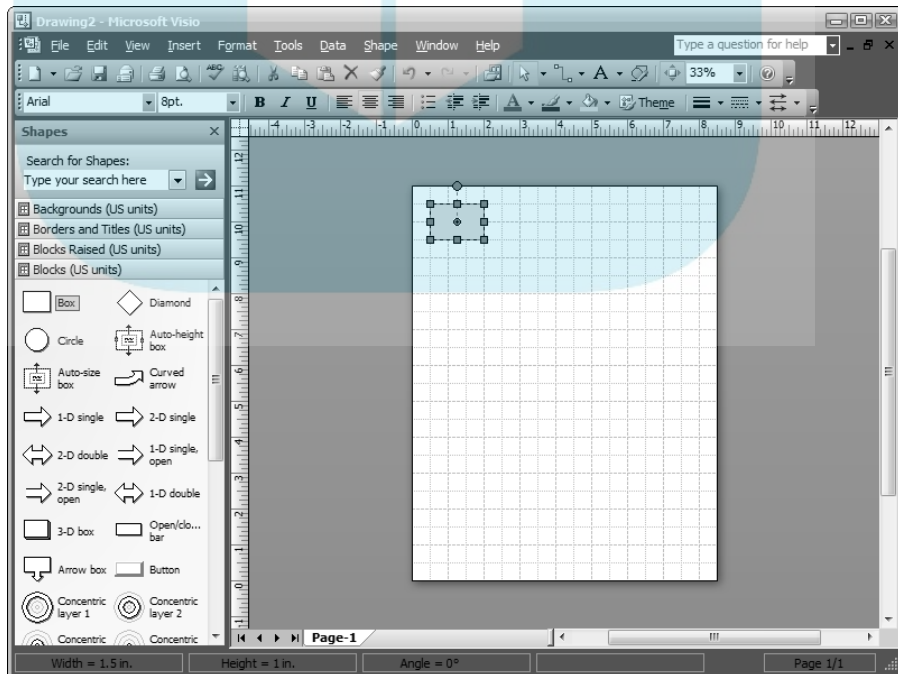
Drawing2 - Microsoft Visio

File Edit View Insert Format Tools Data Shape Window Help

Type a question for help

33%

Arial 8pt.

B I U

Theme

Shapes

Search for Shapes:

Type your search here

Backgrounds (US units)

Borders and Titles (US units)

Blocks Raised (US units)

Blocks (US units)

Box

Diamond

Circle

Auto-height box

Auto-size box

Curved arrow

1-D single

2-D single

2-D double

1-D single, open

2-D single, open

1-D double

3-D box

Open/clo... bar

Arrow box

Button

Concentric layer 1

Concentric layer 2

Concentric

Concentric

Page-1

Width = 1.5 in.

Height = 1 in.

Angle = 0°

Page 1/1